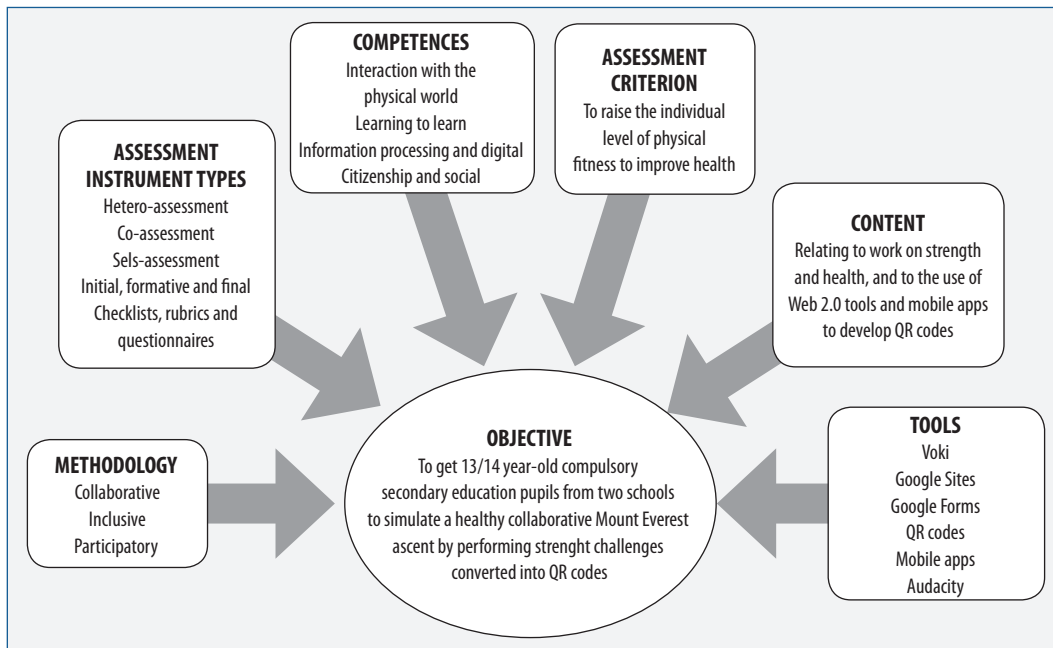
COMPETENCES
Interaction with the physical world
Learning to learn
Information processing and digital
Citizenship and social

ASSESSMENT CRITERION
To raise the individual level of physical fitness to improve health

ASSESSMENT INSTRUMENT TYPES
Hetero-assessment
Co-assessment
Sels-assessment
Initial, formative and final
Checklists, rubrics and questionnaires

CONTENT
Relating to work on strength and health, and to the use of Web 2.0 tools and mobile apps to develop QR codes

METHODOLOGY
Collaborative
Inclusive
Participatory

OBJECTIVE
To get 13/14 year-old compulsory secondary education pupils from two schools to simulate a healthy collaborative Mount Everest ascent by performing strenght challenges converted into QR codes

TOOLS
Voki
Google Sites
Google Forms
QR codes
Mobile apps
Audacity